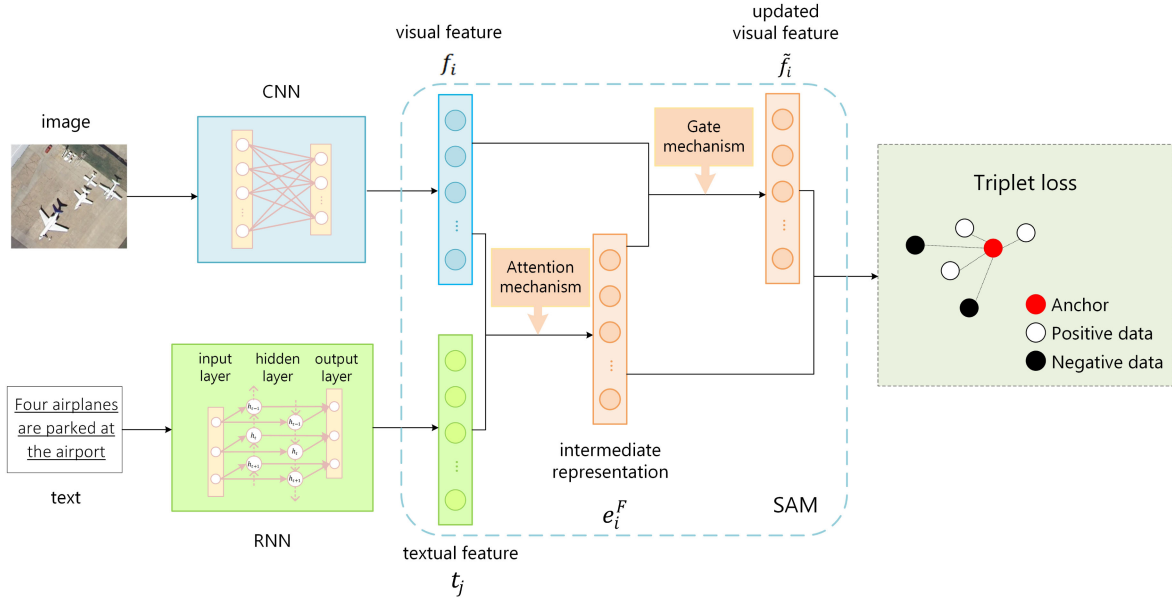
image

CNN

visual feature

$f_i$

updated visual feature

$\tilde{f}_i$

Gate mechanism

Triplet loss

Anchor

Positive data

Negative data

Attention mechanism

input layer

hidden layer

output layer

Four airplanes are parked at the airport

text

RNN

textual feature

$t_j$

intermediate representation

$e_i^F$

SAM